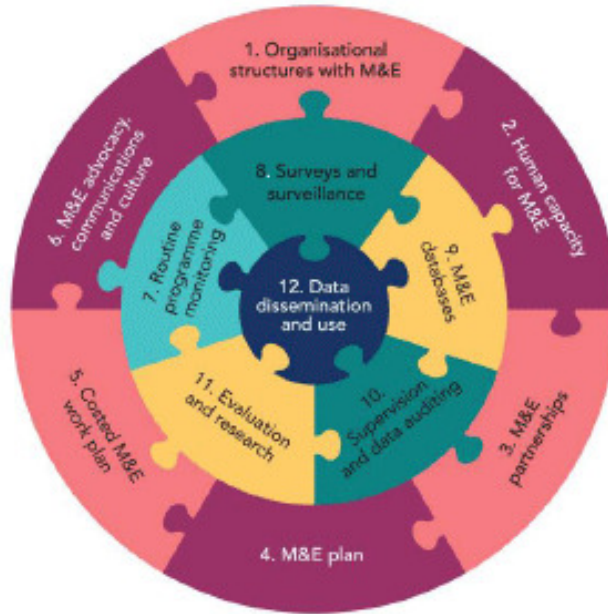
1. Organisational structures with M&E

2. Human capacity for M&E

3. M&E partnerships

4. M&E plan

5. Costed M&E work plan

6. M&E advocacy, communications and culture

7. Routine programme monitoring

8. Surveys and surveillance

9. M&E databases

10. Supervision and data auditing

11. Evaluation and research

12. Data dissemination and use